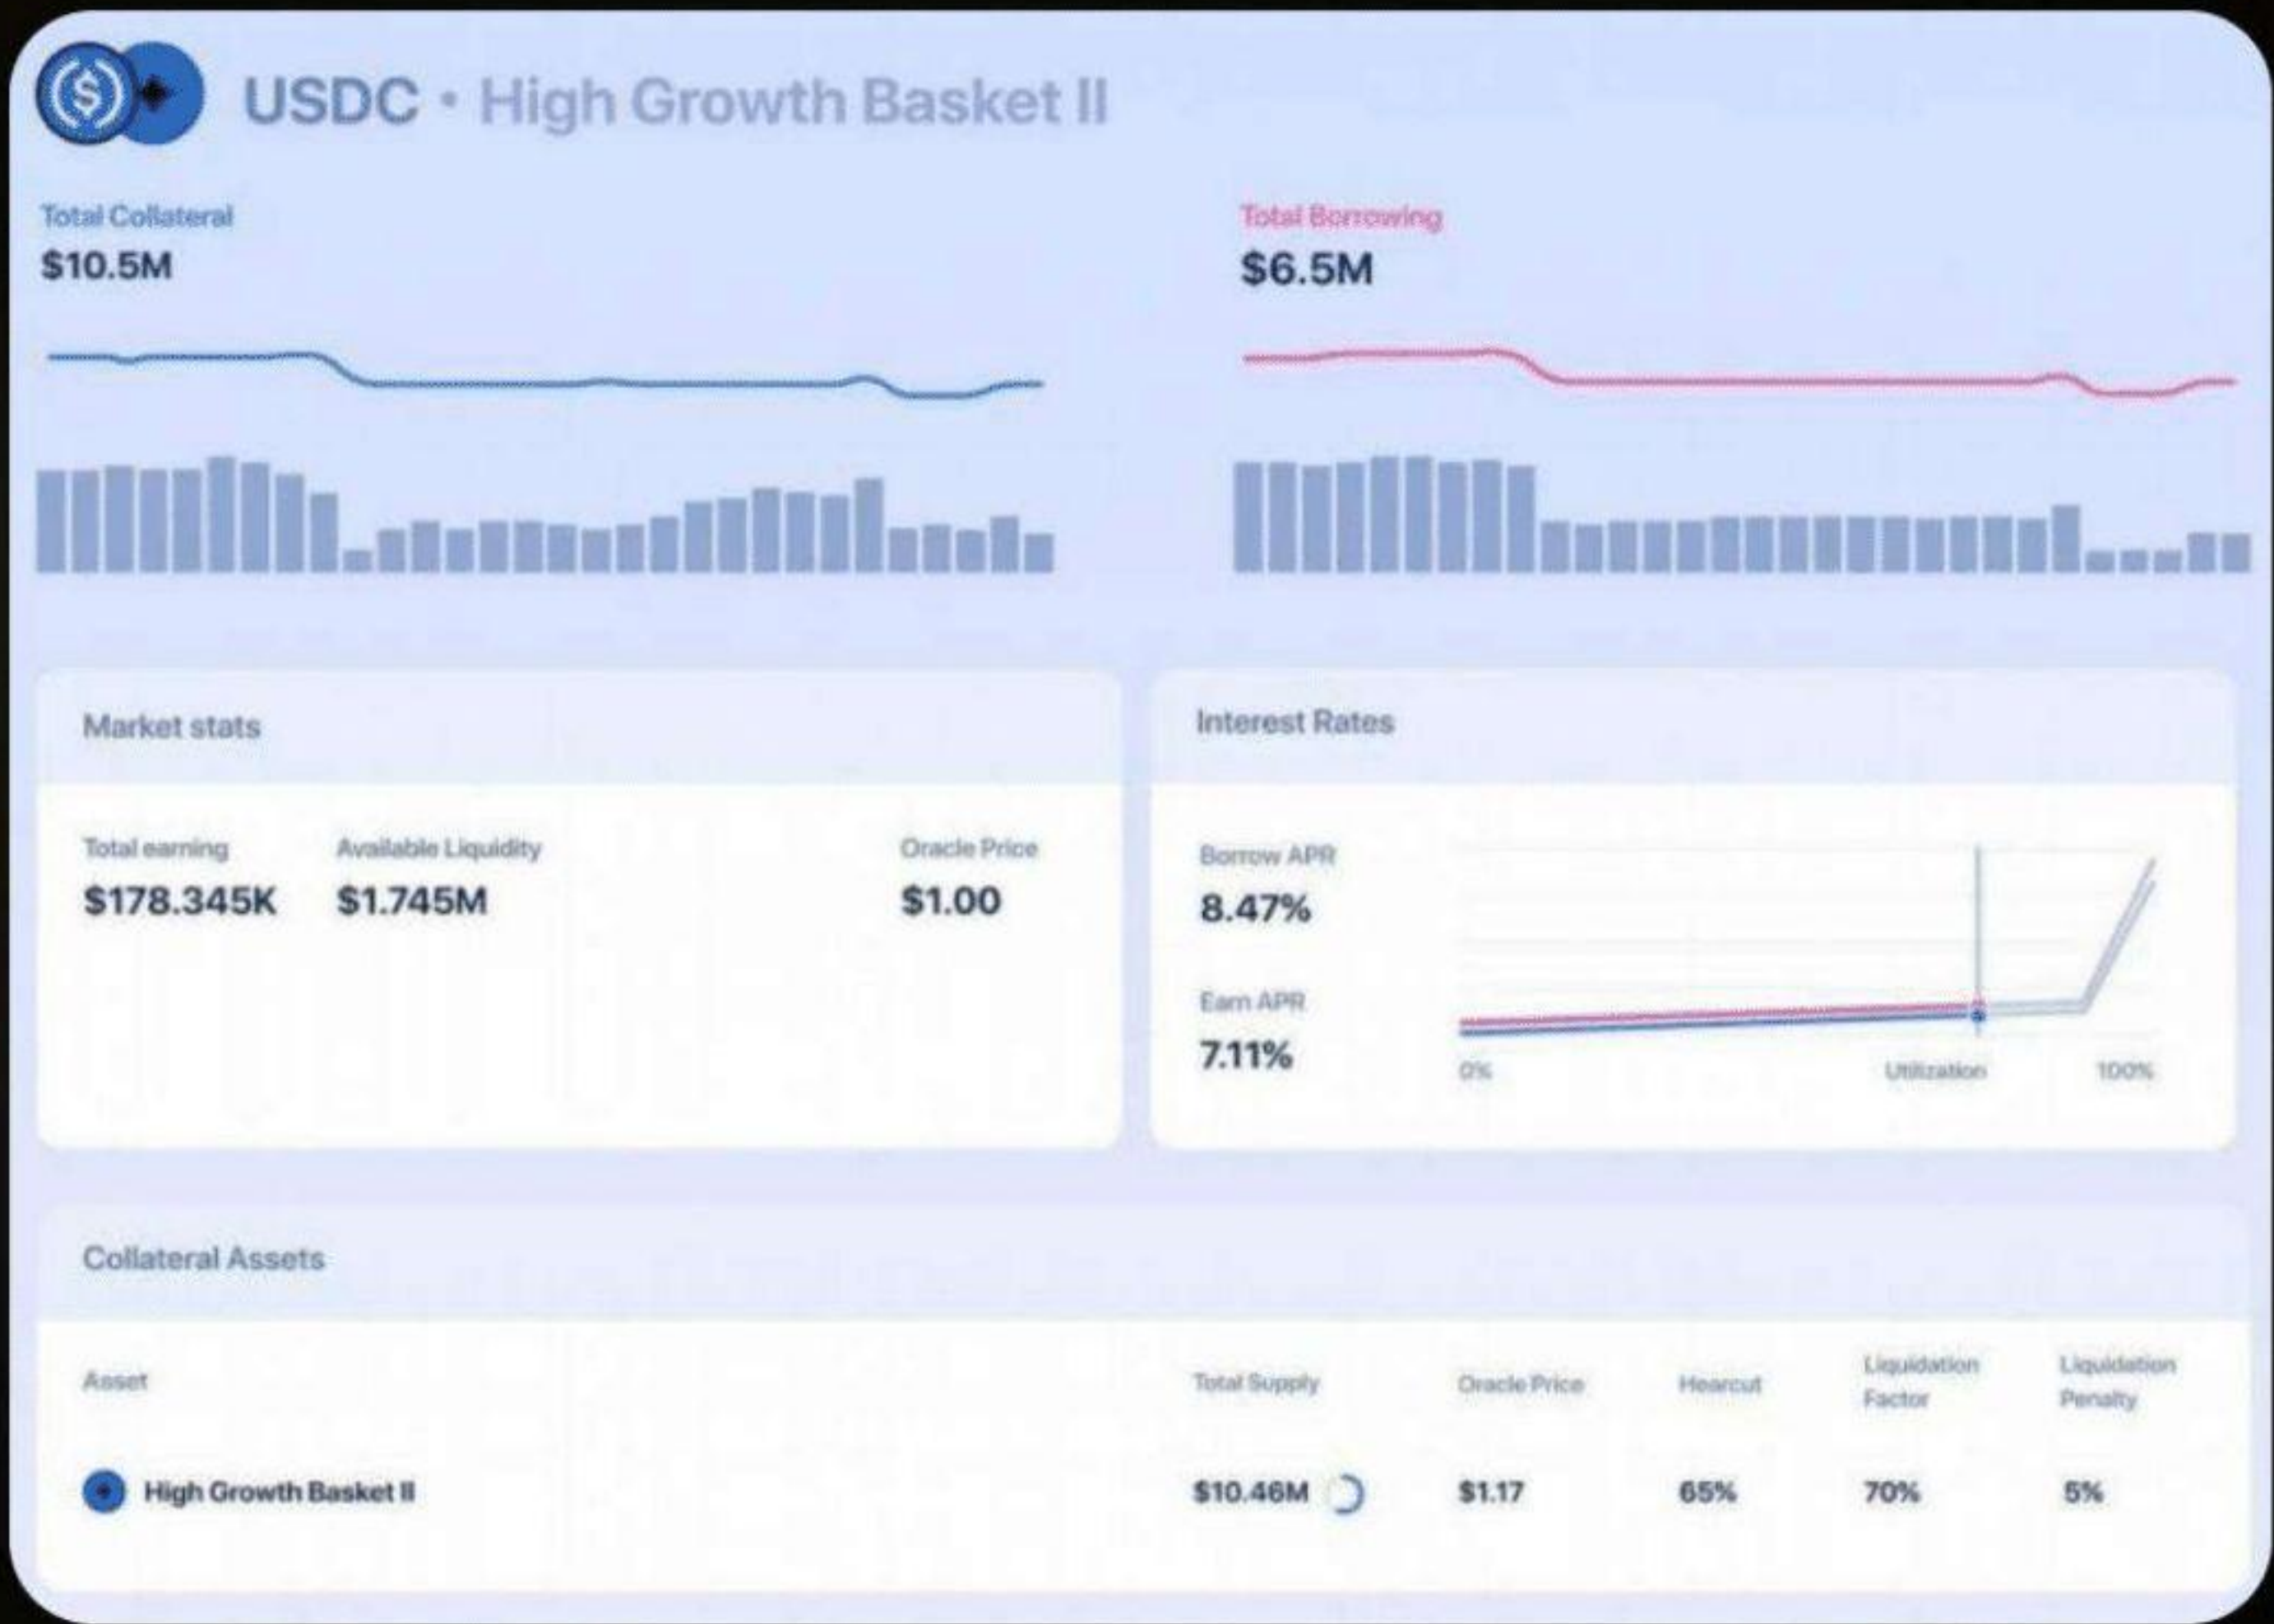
USDC • High Growth Basket II

Total Collateral
$10.5M

Total Borrowing
$6.5M

Market stats

Total earning
$178.345K

Available Liquidity
$1.745M

Oracle Price
$1.00

Interest Rates

Borrow APR
8.47%

Earn APR
7.11%

0%
Utilization
100%

Collateral Assets

| Asset | Total Supply | Oracle Price | Hearcut | Liquidation Factor | Liquidation Penalty |
|---|---|---|---|---|---|
| High Growth Basket II | $10.46M | $1.17 | 65% | 70% | 5% |